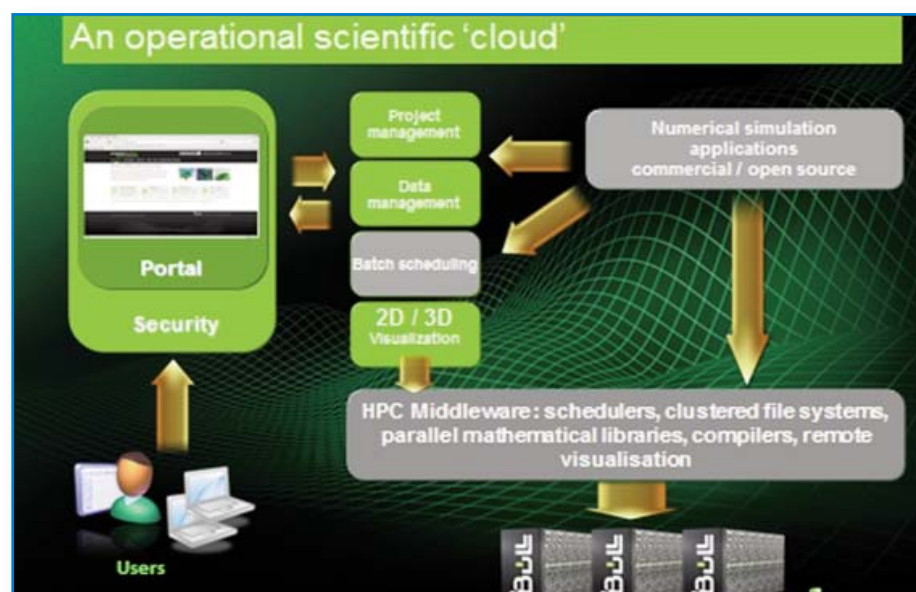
An operational scientific 'cloud'

Portal

Security

Project management

Data management

Batch scheduling

2D / 3D Visualization

Numerical simulation applications commercial / open source

HPC Middleware : schedulers, clustered file systems, parallel mathematical libraries, compilers, remote visualisation

Users

BULL BULL BULL